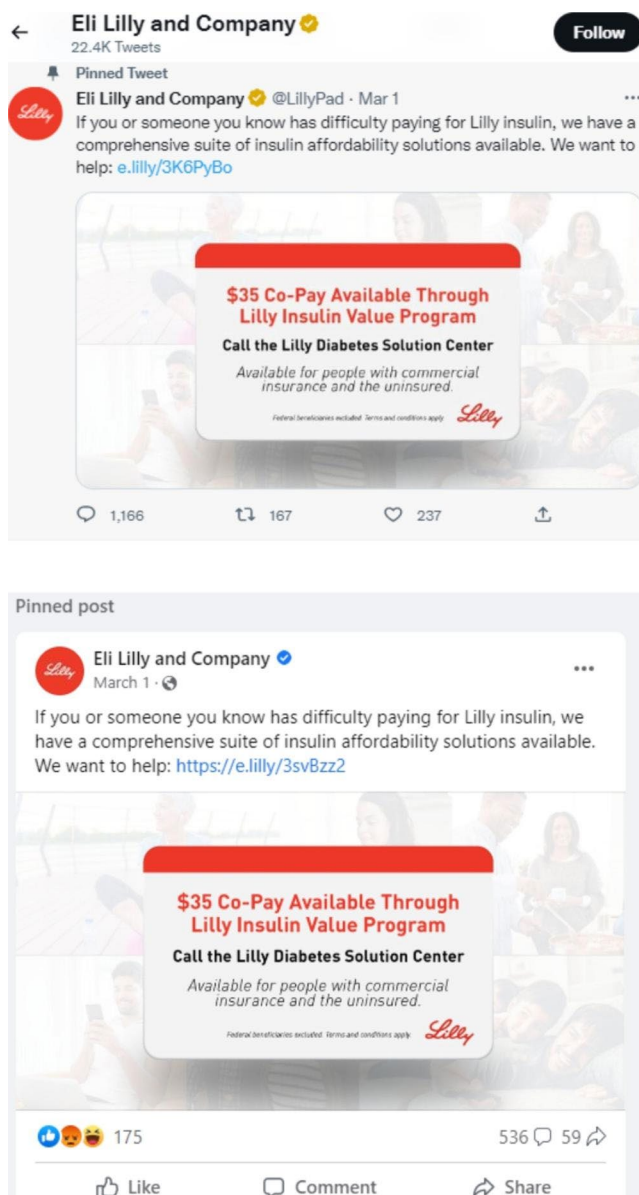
Eli Lilly and Company
22.4K Tweets

Follow

Pinned Tweet

Lilly

Eli Lilly and Company @LillyPad · Mar 1

If you or someone you know has difficulty paying for Lilly insulin, we have a comprehensive suite of insulin affordability solutions available. We want to help: e.lilly/3K6PyBo

$35 Co-Pay Available Through Lilly Insulin Value Program

Call the Lilly Diabetes Solution Center

Available for people with commercial insurance and the uninsured.

Federal beneficiaries excluded. Terms and conditions apply. Lilly

1,166 167 237

Pinned post

Lilly

Eli Lilly and Company
March 1 ·

If you or someone you know has difficulty paying for Lilly insulin, we have a comprehensive suite of insulin affordability solutions available. We want to help: https://e.lilly/3svBzz2

$35 Co-Pay Available Through Lilly Insulin Value Program

Call the Lilly Diabetes Solution Center

Available for people with commercial insurance and the uninsured.

Federal beneficiaries excluded. Terms and conditions apply. Lilly

175

536 59

Like Comment Share